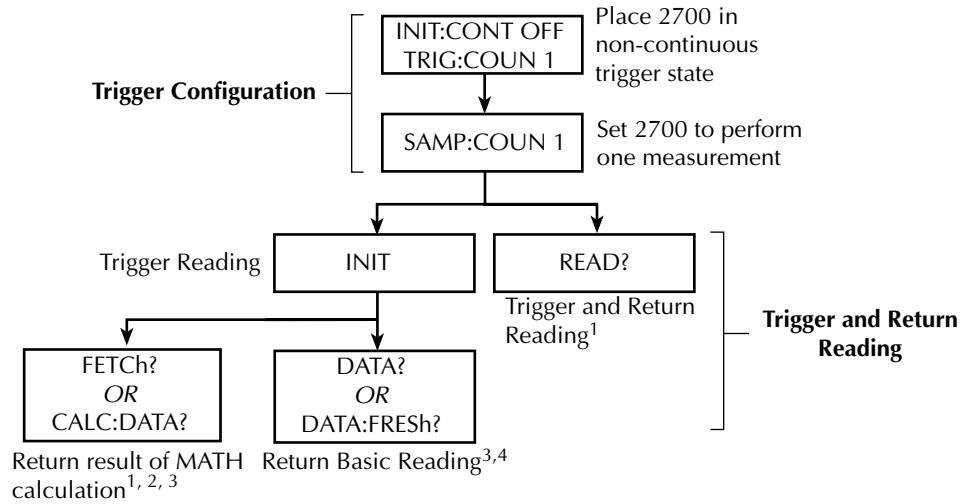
Trigger Configuration

INIT:CONT OFF
TRIG:COUN 1

Place 2700 in non-continuous trigger state

SAMP:COUN 1

Set 2700 to perform one measurement

Trigger Reading

INIT

READ?

Trigger and Return Reading$^1$

Trigger and Return Reading

FETCh?
*OR*
CALC:DATA?

DATA?
*OR*
DATA:FRESh?

Return result of MATH calculation$^{1, 2, 3}$

Return Basic Reading$^{3,4}$